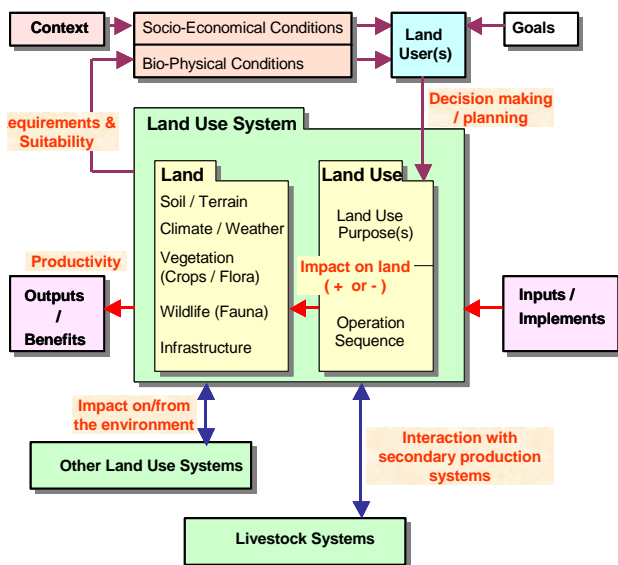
Context

Socio-Economical Conditions

Bio-Physical Conditions

Land User(s)

Goals

equirements & Suitability

Decision making / planning

Land Use System

Land

Soil / Terrain

Climate / Weather

Vegetation (Crops / Flora)

Wildlife (Fauna)

Infrastructure

Land Use

Land Use Purpose(s)

Impact on land ( + or - )

Operation Sequence

Productivity

Outputs / Benefits

Inputs / Implements

Impact on/from the environment

Other Land Use Systems

Interaction with secondary production systems

Livestock Systems